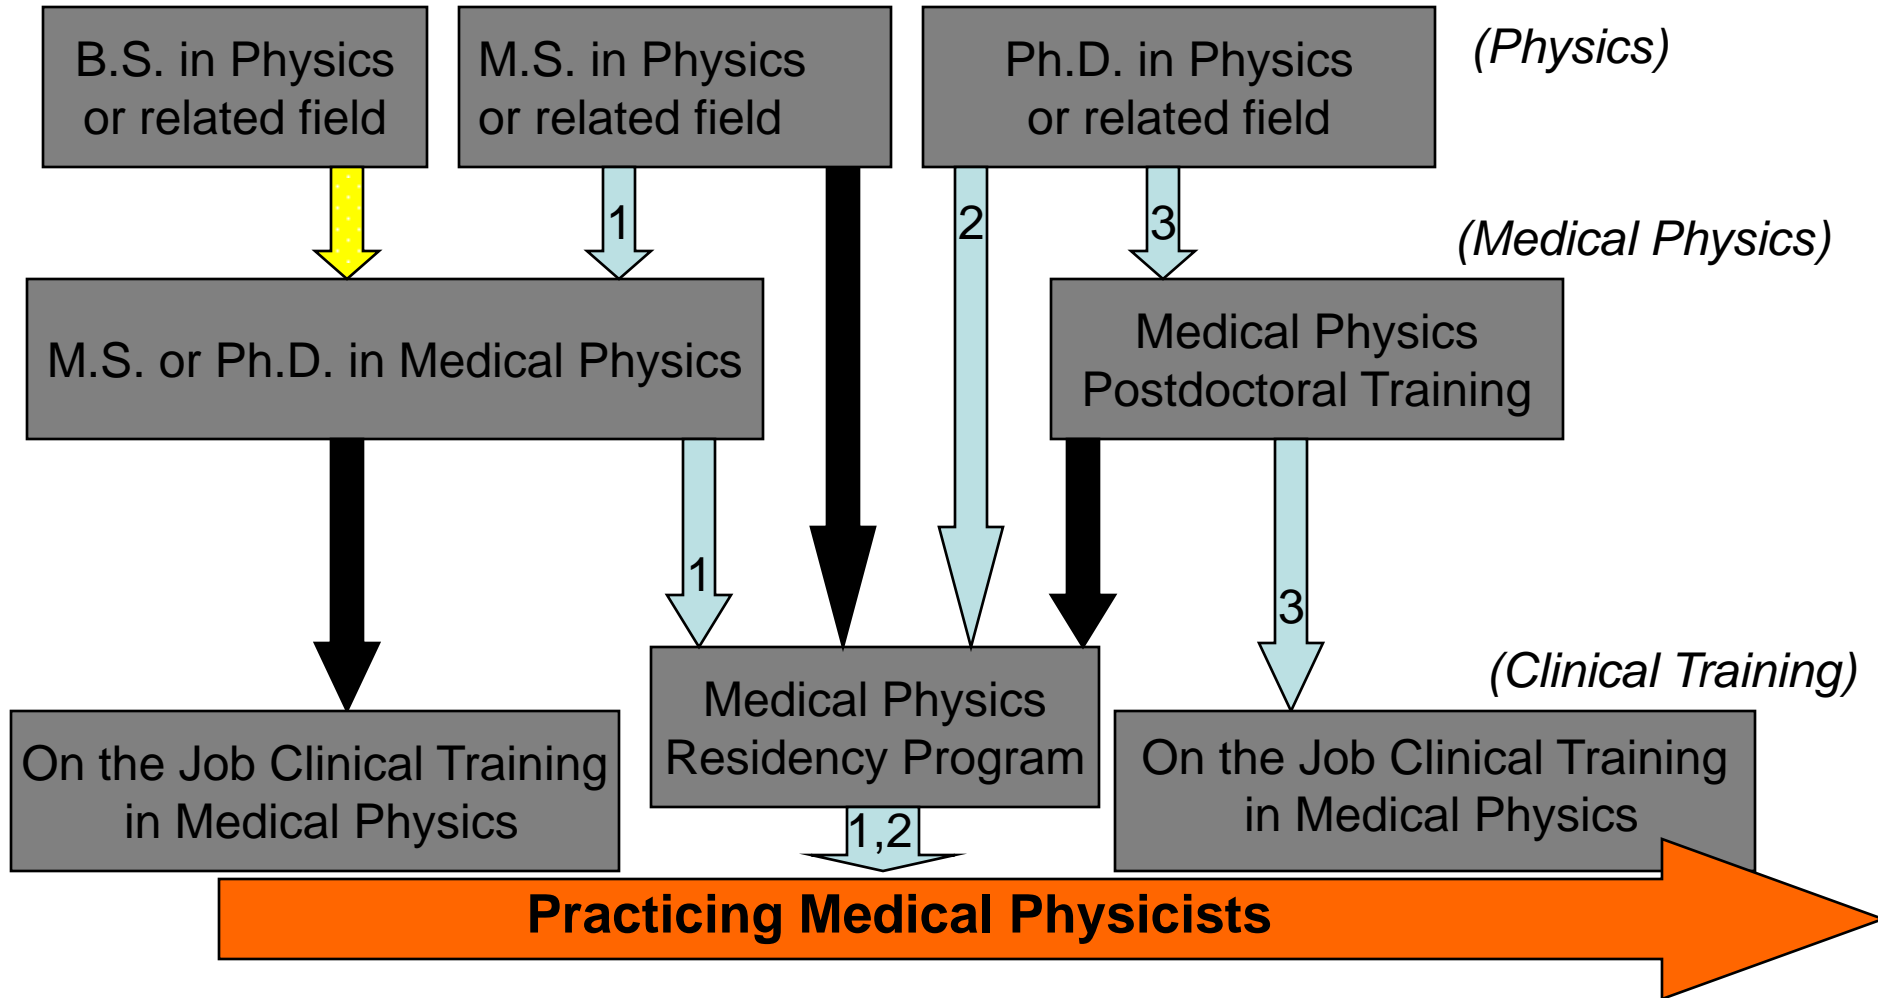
B.S. in Physics or related field

M.S. in Physics or related field

Ph.D. in Physics or related field

(Physics)

1

2

3

(Medical Physics)

M.S. or Ph.D. in Medical Physics

Medical Physics Postdoctoral Training

1

3

(Clinical Training)

On the Job Clinical Training in Medical Physics

Medical Physics Residency Program

On the Job Clinical Training in Medical Physics

1,2

Practicing Medical Physicists